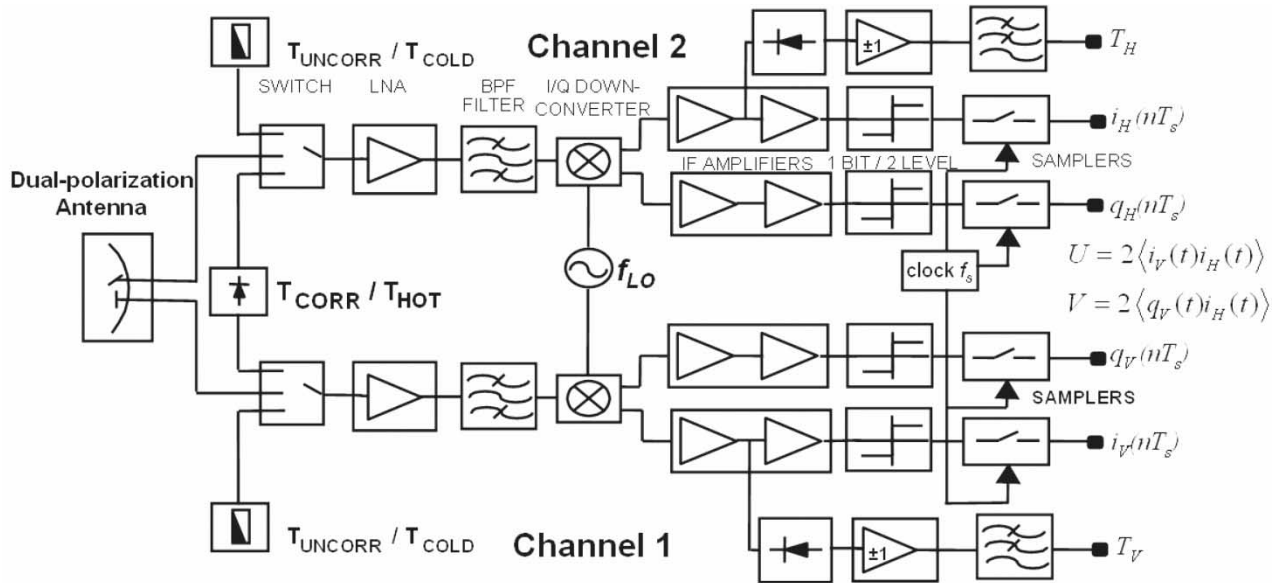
$T_{UNCORR}$ / $T_{COLD}$

Channel 2

SWITCH LNA BPF FILTER I/Q DOWN-CONVERTER

±1

$T_H$

$i_H(nT_s)$

IF AMPLIFIERS 1 BIT / 2 LEVEL SAMPLERS

Dual-polarization Antenna

$q_H(nT_s)$

$f_{LO}$

clock $f_s$

$U = 2\langle i_V(t) i_H(t)\rangle$

$V = 2\langle q_V(t) i_H(t)\rangle$

$T_{CORR}$ / $T_{HOT}$

$q_V(nT_s)$

SAMPLERS

$i_V(nT_s)$

±1

$T_{UNCORR}$ / $T_{COLD}$

Channel 1

$T_V$